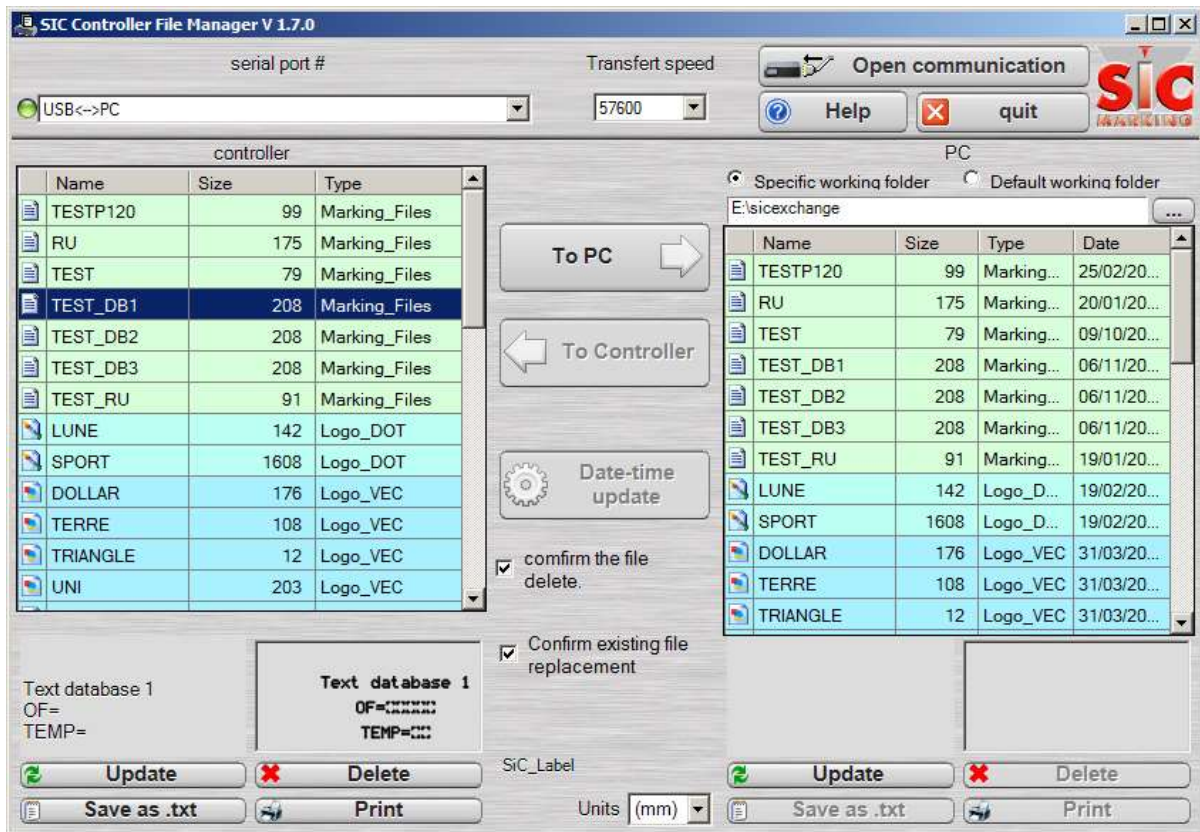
SIC Controller File Manager V 1.7.0

serial port #

Transfert speed

Open communication

USB<-->PC

57600

Help

quit

SIC MARKING

controller

| Name | Size | Type |
|---|---|---|
| TESTP120 | 99 | Marking_Files |
| RU | 175 | Marking_Files |
| TEST | 79 | Marking_Files |
| TEST_DB1 | 208 | Marking_Files |
| TEST_DB2 | 208 | Marking_Files |
| TEST_DB3 | 208 | Marking_Files |
| TEST_RU | 91 | Marking_Files |
| LUNE | 142 | Logo_DOT |
| SPORT | 1608 | Logo_DOT |
| DOLLAR | 176 | Logo_VEC |
| TERRE | 108 | Logo_VEC |
| TRIANGLE | 12 | Logo_VEC |
| UNI | 203 | Logo_VEC |

To PC

To Controller

Date-time update

comfirm the file delete.

Confirm existing file replacement

PC

Specific working folder

Default working folder

E:\sicexchange

...

| Name | Size | Type | Date |
|---|---|---|---|
| TESTP120 | 99 | Marking... | 25/02/20... |
| RU | 175 | Marking... | 20/01/20... |
| TEST | 79 | Marking... | 09/10/20... |
| TEST_DB1 | 208 | Marking... | 06/11/20... |
| TEST_DB2 | 208 | Marking... | 06/11/20... |
| TEST_DB3 | 208 | Marking... | 06/11/20... |
| TEST_RU | 91 | Marking... | 19/01/20... |
| LUNE | 142 | Logo_D... | 19/02/20... |
| SPORT | 1608 | Logo_D... | 19/02/20... |
| DOLLAR | 176 | Logo_VEC | 31/03/20... |
| TERRE | 108 | Logo_VEC | 31/03/20... |
| TRIANGLE | 12 | Logo_VEC | 31/03/20... |

Text database 1
OF=
TEMP=

Text database 1
OF=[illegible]
TEMP=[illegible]

Update

Delete

SiC_Label

Update

Delete

Save as .txt

Print

Units (mm)

Save as .txt

Print